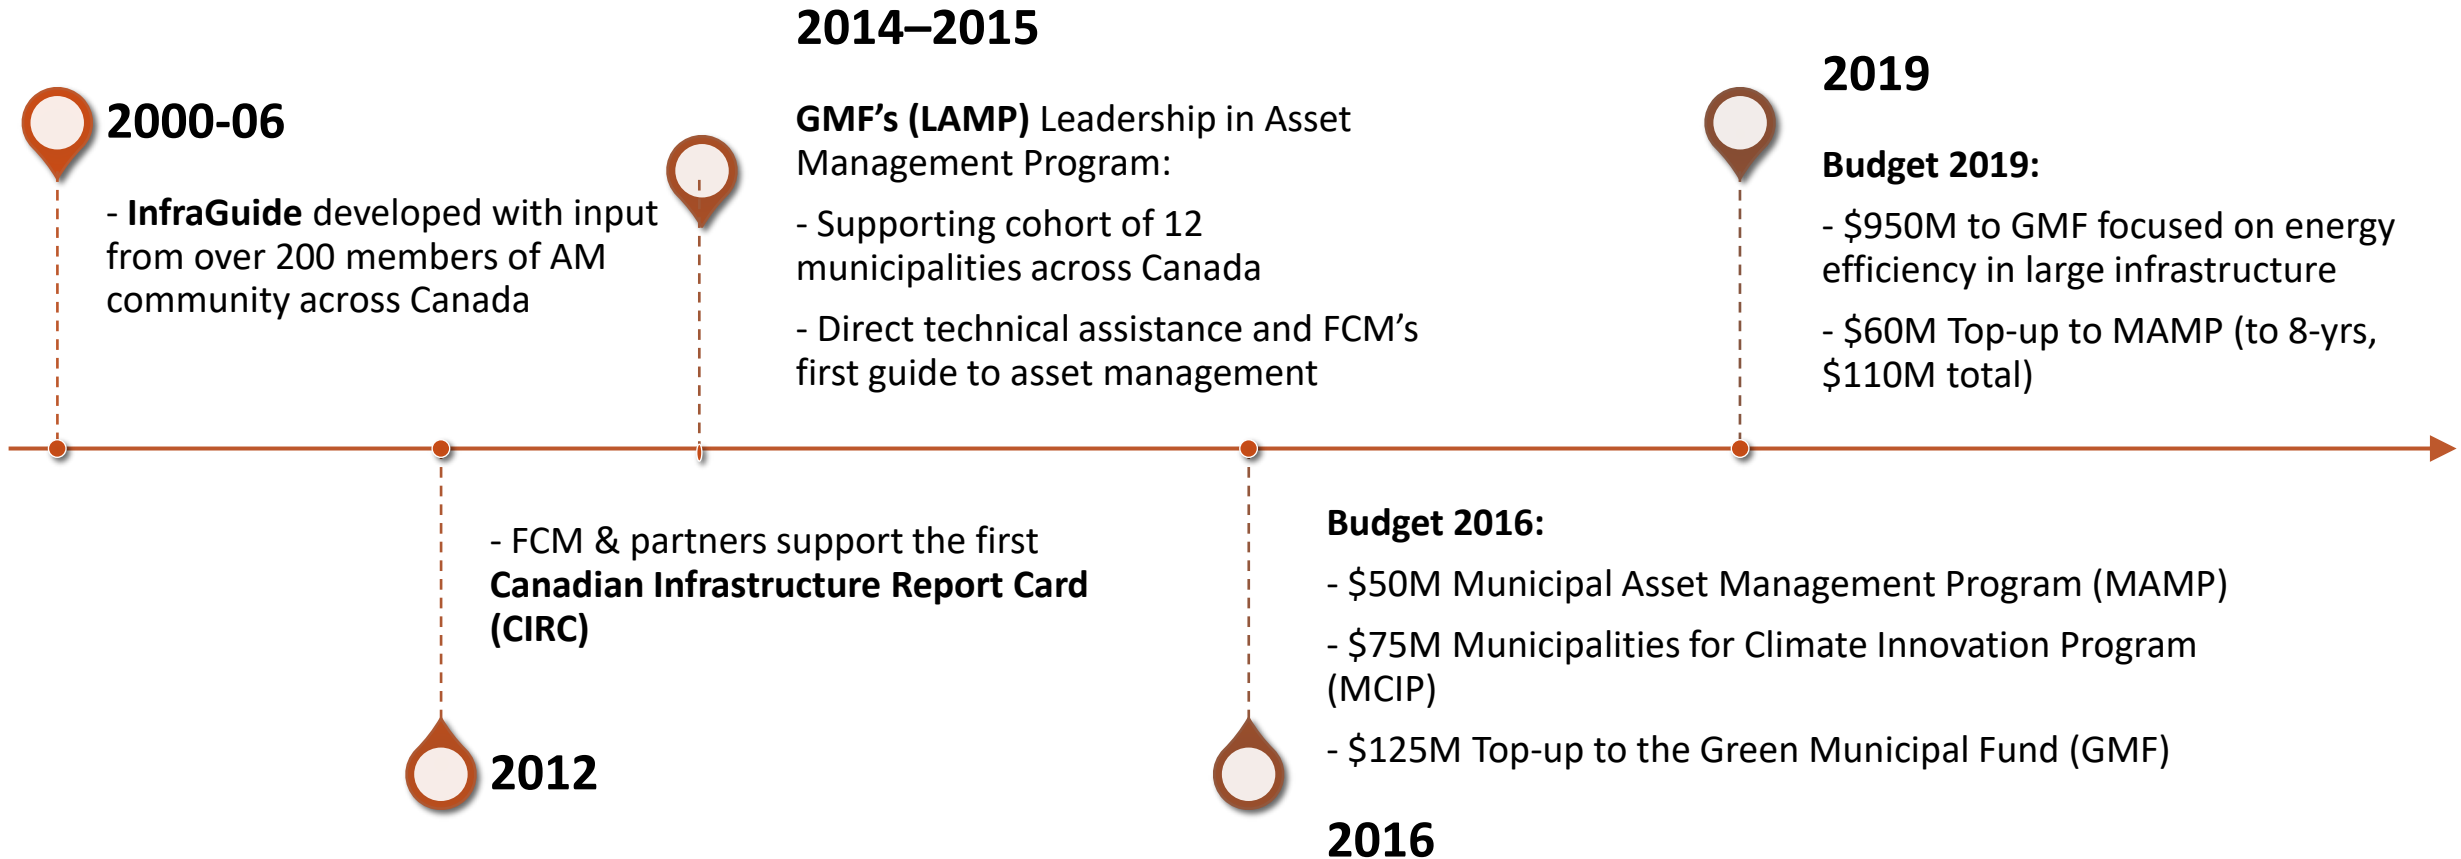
2000-06

- **InfraGuide** developed with input from over 200 members of AM community across Canada

2014–2015

**GMF's (LAMP)** Leadership in Asset Management Program:

- Supporting cohort of 12 municipalities across Canada

- Direct technical assistance and FCM's first guide to asset management

2019

**Budget 2019:**

- \$950M to GMF focused on energy efficiency in large infrastructure

- \$60M Top-up to MAMP (to 8-yrs, \$110M total)

- FCM & partners support the first **Canadian Infrastructure Report Card (CIRC)**

2012

**Budget 2016:**

- \$50M Municipal Asset Management Program (MAMP)

- \$75M Municipalities for Climate Innovation Program (MCIP)

- \$125M Top-up to the Green Municipal Fund (GMF)

2016